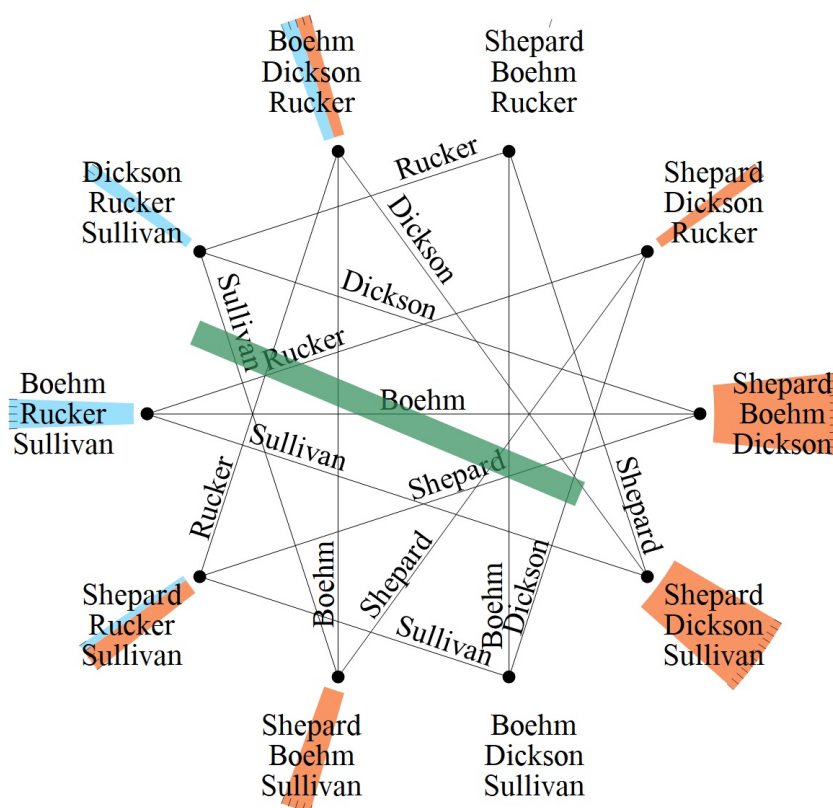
Boehm
Dickson
Rucker

Shepard
Boehm
Rucker

Dickson
Rucker
Sullivan

Shepard
Dickson
Rucker

Rucker

Dickson

Dickson

Sullivan

Rucker

Boehm
Rucker
Sullivan

Boehm

Shepard
Boehm
Dickson

Sullivan

Shepard

Shepard

Rucker

Boehm

Shepard

Boehm

Dickson

Shepard
Rucker
Sullivan

Sullivan

Shepard
Dickson
Sullivan

Shepard
Boehm
Sullivan

Boehm
Dickson
Sullivan